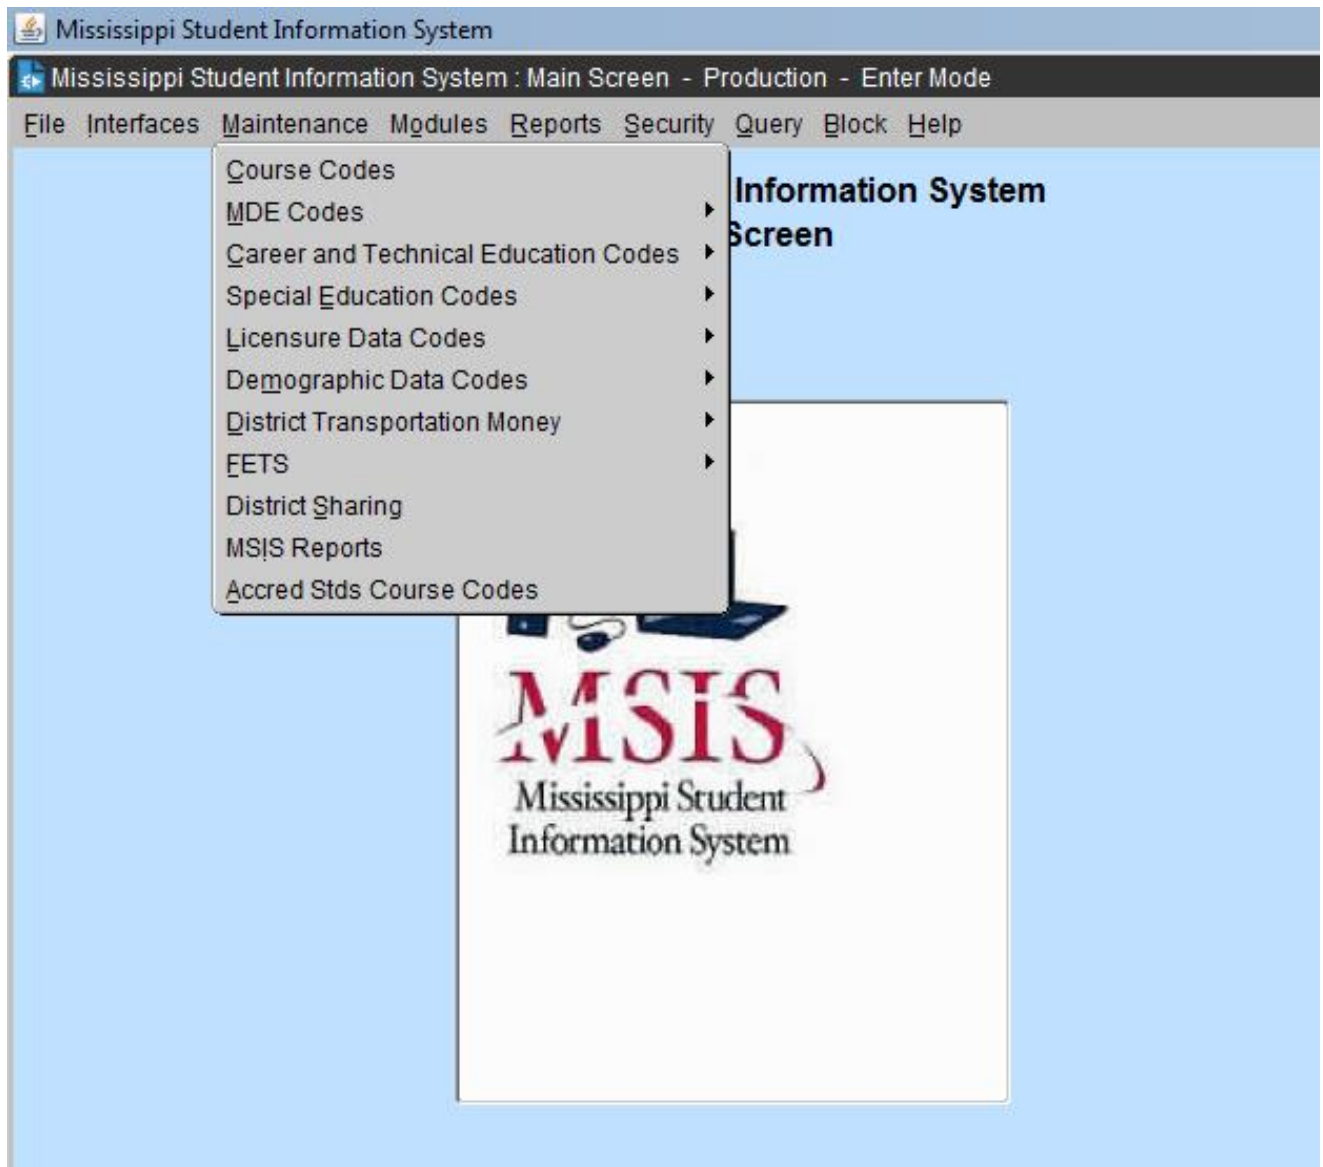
Mississippi Student Information System

Mississippi Student Information System : Main Screen - Production - Enter Mode

File Interfaces Maintenance Modules Reports Security Query Block Help

Course Codes
MDE Codes
Career and Technical Education Codes
Special Education Codes
Licensure Data Codes
Demographic Data Codes
District Transportation Money
FETS
District Sharing
MSIS Reports
Accred Stds Course Codes

Information System
Screen

MSIS
Mississippi Student Information System